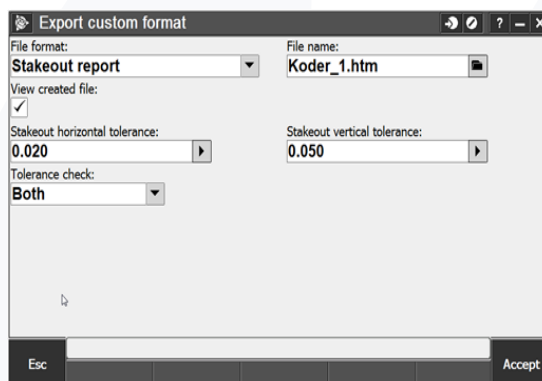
Export custom format

?

File format:
Stakeout report

File name:
Koder_1.htm

View created file:
✓

Stakeout horizontal tolerance:
0.020

Stakeout vertical tolerance:
0.050

Tolerance check:
Both

Esc

Accept